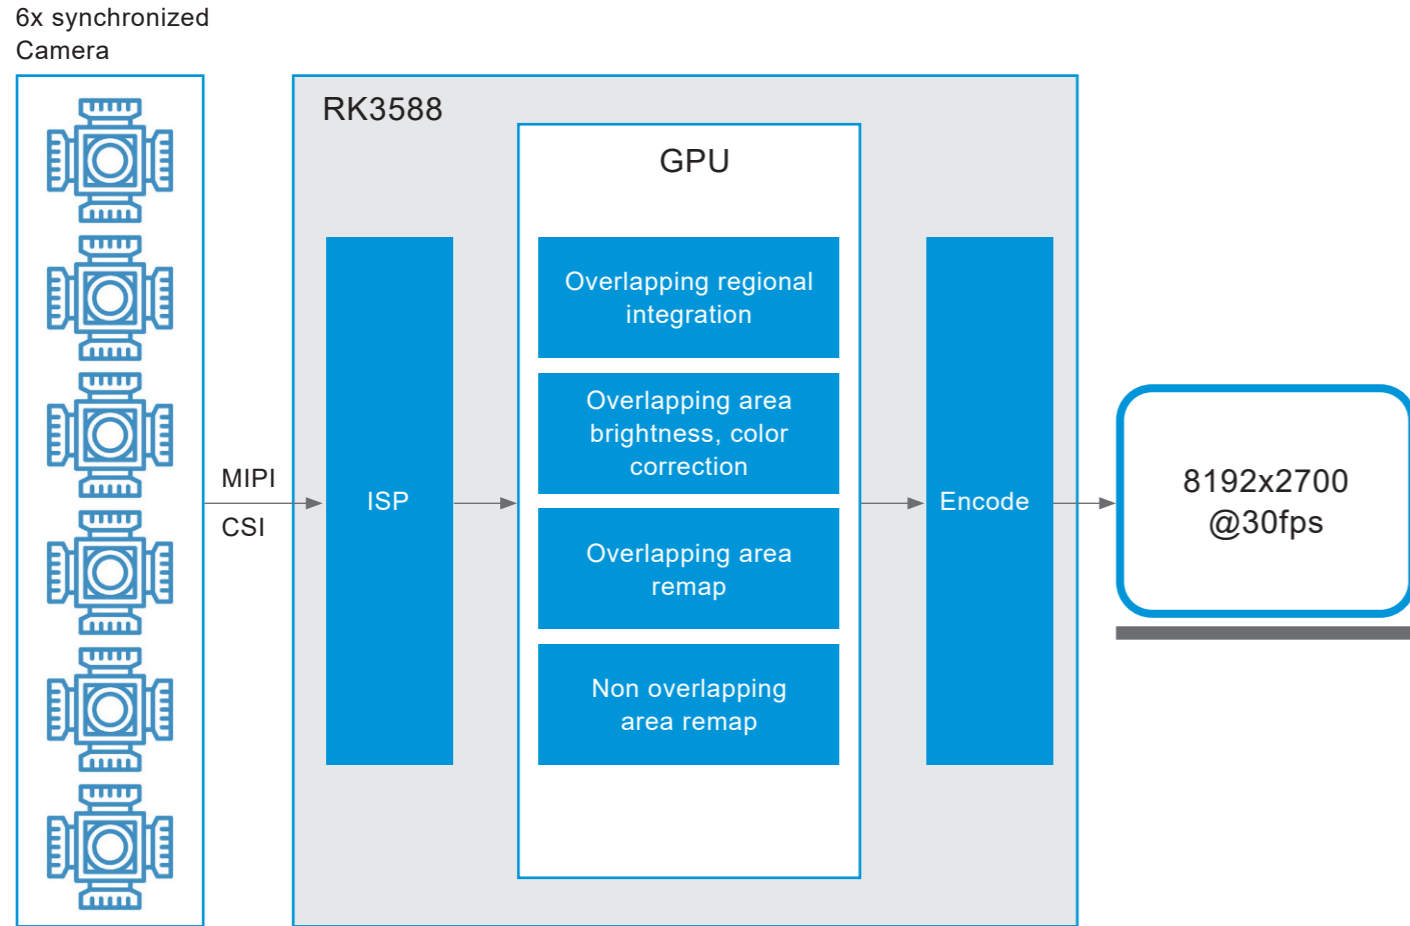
6x synchronized Camera

RK3588

GPU

MIPI

CSI

ISP

Overlapping regional integration

Overlapping area brightness, color correction

Overlapping area remap

Non overlapping area remap

Encode

8192x2700 @30fps